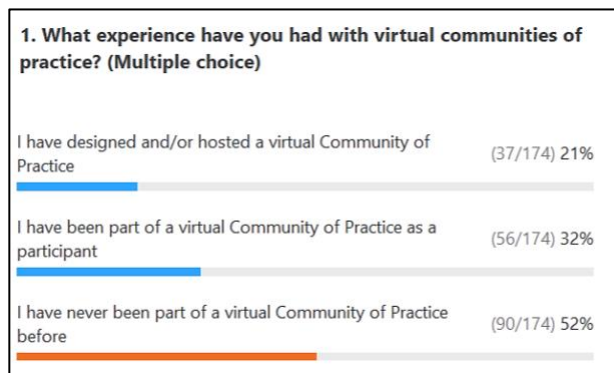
1. What experience have you had with virtual communities of practice? (Multiple choice)

I have designed and/or hosted a virtual Community of Practice (37/174) 21%

I have been part of a virtual Community of Practice as a participant (56/174) 32%

I have never been part of a virtual Community of Practice before (90/174) 52%